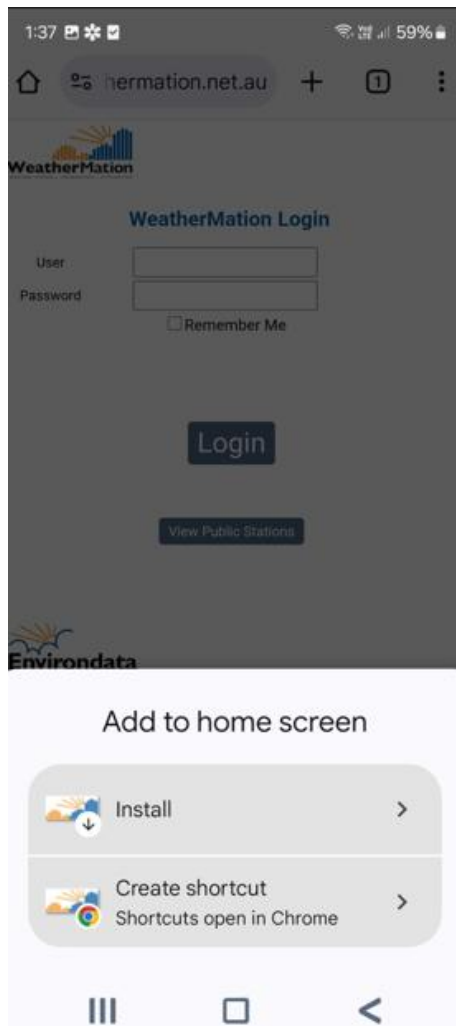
1:37

59%

hermation.net.au

1

WeatherMation

WeatherMation Login

User

Password

Remember Me

Login

View Public Stations

Environdata

Add to home screen

Install

Create shortcut
Shortcuts open in Chrome